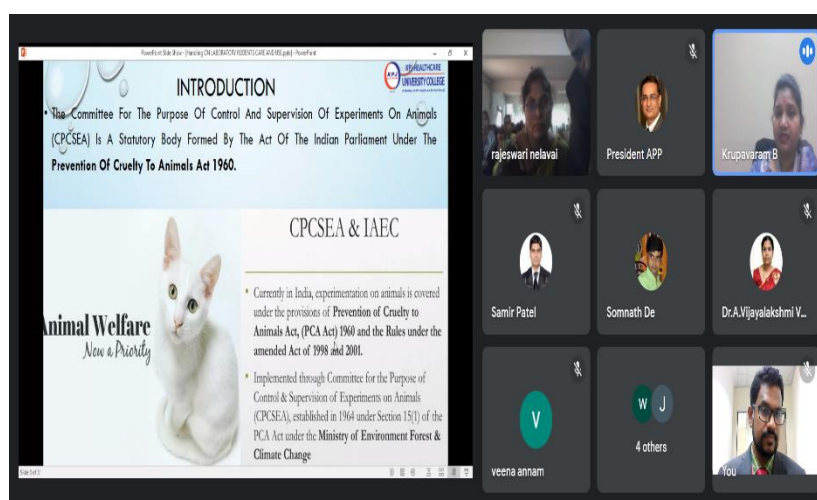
PowerPoint Slide Show - [Handling ON LABORATORY RODENTS CARE AND USE.pptx] - PowerPoint

INTRODUCTION

KPJ HEALTHCARE UNIVERSITY COLLEGE

• The Committee For The Purpose Of Control And Supervision Of Experiments On Animals (CPCSEA) Is A Statutory Body Formed By The Act Of The Indian Parliament Under The Prevention Of Cruelty To Animals Act 1960.

CPCSEA & IAEC

Animal Welfare
Now a Priority

• Currently in India, experimentation on animals is covered under the provisions of Prevention of Cruelty to Animals Act, (PCA Act) 1960 and the Rules under the amended Act of 1998 and 2001.

• Implemented through Committee for the Purpose of Control & Supervision of Experiments on Animals (CPCSEA), established in 1964 under Section 15(1) of the PCA Act under the Ministry of Environment Forest & Climate Change

Slide 3 of 37

rajeswari nelavai

President APP

Krupavaram B

Samir Patel

Somnath De

Dr.A.Vijayalakshmi V...

V

veena annam

W J

4 others

You